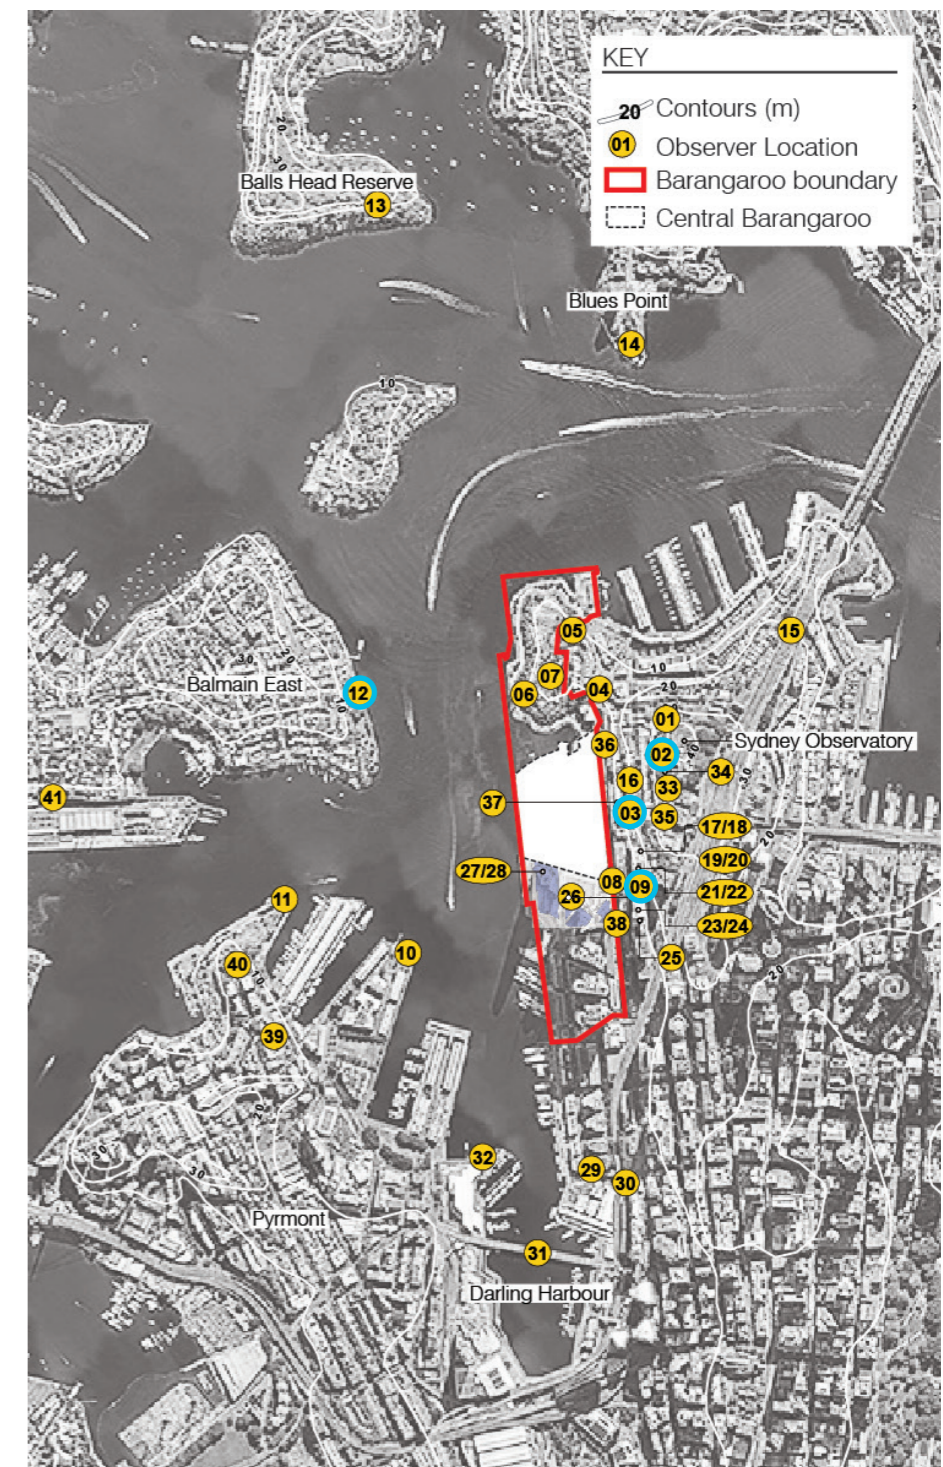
KEY
20 Contours (m)
01 Observer Location
Barangaroo boundary
Central Barangaroo

Balls Head Reserve
13
Blues Point
14
10
05
15
Balmain East
30
20
12
07
06
04
10
20
01
Sydney Observatory
36
02
34
16
33
41
37
03
35
17/18
19/20
27/28
08
09
21/22
26
38
23/24
11
10
40
25
39
20
32
29
30
Pyrmont
31
Darling Harbour